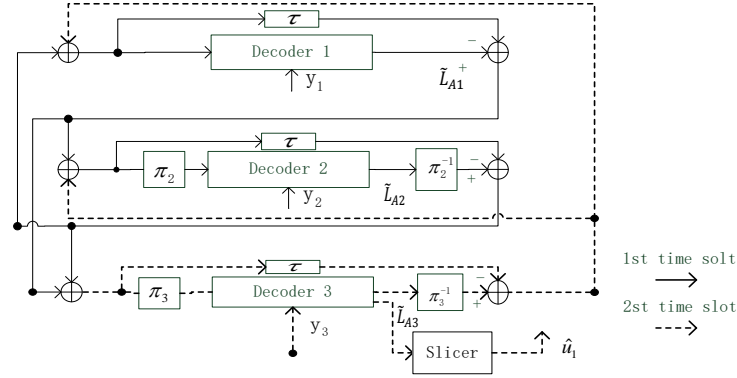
$\tau$

Decoder 1

$-$

$+$

$y_1$

$\tilde{L}_{A1}$

$\tau$

$\pi_2$

Decoder 2

$\pi_2^{-1}$

$-$

$+$

$y_2$

$\tilde{L}_{A2}$

$\tau$

$\pi_3$

Decoder 3

$\pi_3^{-1}$

$-$

$+$

$y_3$

$\tilde{L}_{A3}$

Slicer

$\hat{u}_1$

1st time solt

2st time slot